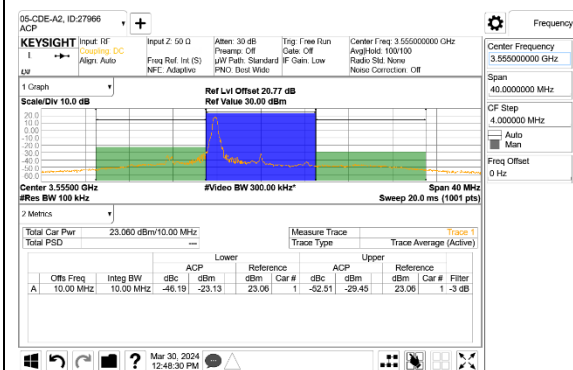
05-CDE-A2, ID:27966
ACP

KEYSIGHT Input: RF
Coupling: DC
Align: Auto
LXI

Input Z: 50 Ω

Freq Ref: Int (S)
NFE: Adaptive

Atten: 30 dB
Preamp: Off
µW Path: Standard
PNO: Best Wide

Trig: Free Run
Gate: Off
IF Gain: Low

Center Freq: 3.555000000 GHz
Avg|Hold: 100/100
Radio Std: None
Noise Correction: Off

Frequency

1 Graph

Scale/Div 10.0 dB

Ref Lvl Offset 20.77 dB
Ref Value 30.00 dBm

20.0
10.0
0.00
-10.0
-20.0
-30.0
-40.0
-50.0
-60.0

Center 3.55500 GHz
#Res BW 100 kHz

#Video BW 300.00 kHz*

Span 40 MHz
Sweep 20.0 ms (1001 pts)

2 Metrics

| Total Car Pwr | 23.060 dBm/10.00 MHz |
|---|---|
| Total PSD | --- |

| Measure Trace | Trace 1 |
|---|---|
| Trace Type | Trace Average (Active) |

| | | | Lower | | | | Upper | | | | |
|---|---|---|---|---|---|---|---|---|---|---|---|
| | | | ACP | | Reference | | ACP | | Reference | | |
| | Offs Freq | Integ BW | dBc | dBm | dBm | Car # | dBc | dBm | dBm | Car # | Filter |
| A | 10.00 MHz | 10.00 MHz | -46.19 | -23.13 | 23.06 | 1 | -52.51 | -29.45 | 23.06 | 1 | -3 dB |

Center Frequency
3.555000000 GHz

Span
40.000000 MHz

CF Step
4.000000 MHz
Auto
Man

Freq Offset
0 Hz

Mar 30, 2024
12:48:30 PM